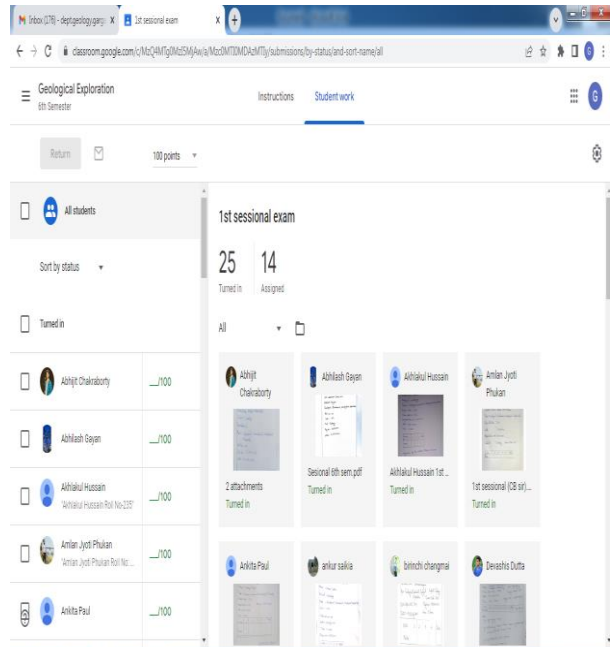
Inbox (278) - deptgeology.gargi ×
1st sessional exam ×
+

classroom.google.com/c/MzQ4MTg0MzI5MjAw/a/Mzc0MTI0MDAzMTIy/submissions/by-status/and-sort-name/all

Geological Exploration
6th Semester

Instructions
Student work

G

Return

100 points

All students

Sort by status

Turned in

Abhijit Chakraborty
__/100

Abhilash Gayan
__/100

Akhlakul Hussain
"Akhlakul Hussain Roll No-235"
__/100

Amlan Jyoti Phukan
"Amlan Jyoti Phukan Roll No:...
__/100

Ankita Paul
__/100

1st sessional exam

25
Turned in

14
Assigned

All

Abhijit Chakraborty
2 attachments
Turned in

Abhilash Gayan
Sesional 6th sem.pdf
Turned in

Akhlakul Hussain
Akhlakul Hussain 1st ...
Turned in

Amlan Jyoti Phukan
1st sessional (CB sir)...
Turned in

Ankita Paul

ankur saikia

birinchi changmai

Devashis Dutta